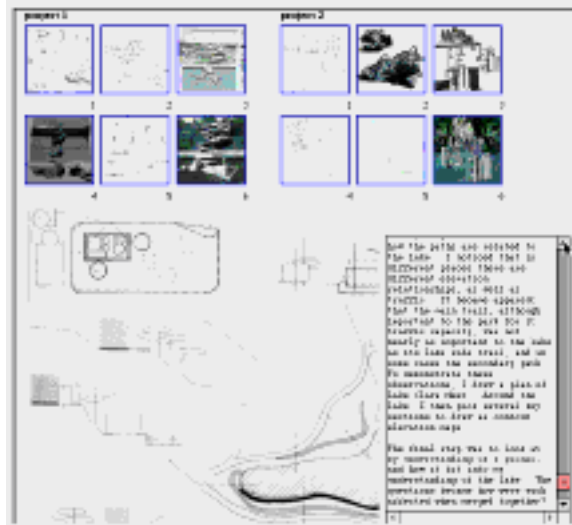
project 1

project 2

1 2 3

4 5 6

1 2 3

4 5 6

how the paths are related to the lake. I noticed that in different places there are different conditions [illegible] relationships, as well as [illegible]. It became apparent that the path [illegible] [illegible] important to the park for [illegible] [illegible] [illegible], was not nearly as important to the lake as the lake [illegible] trail, and so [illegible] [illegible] the secondary path. To demonstrate these observations, I drew a plan of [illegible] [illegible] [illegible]. Around the lake I then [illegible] several key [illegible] to draw as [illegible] elevation maps.

The final step was to look at my understanding as a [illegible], and how it fit into my understanding of the lake. The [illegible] became how were each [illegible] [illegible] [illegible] together?